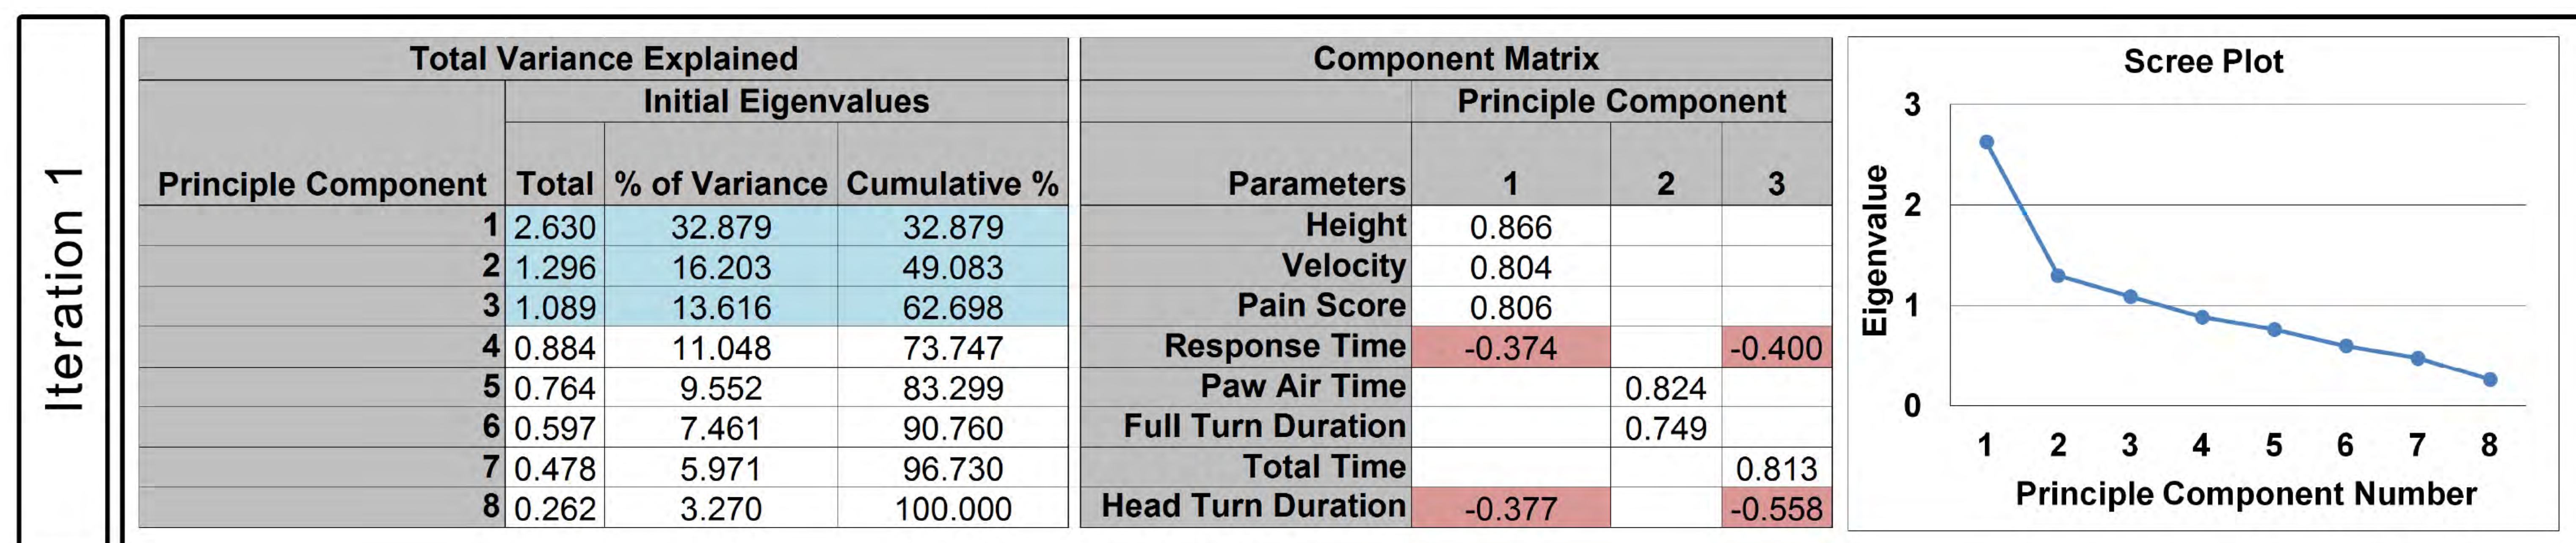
Iteration 1

Total Variance Explained

| Principle Component | Initial Eigenvalues: Total | % of Variance | Cumulative % |
|---|---|---|---|
| 1 | 2.630 | 32.879 | 32.879 |
| 2 | 1.296 | 16.203 | 49.083 |
| 3 | 1.089 | 13.616 | 62.698 |
| 4 | 0.884 | 11.048 | 73.747 |
| 5 | 0.764 | 9.552 | 83.299 |
| 6 | 0.597 | 7.461 | 90.760 |
| 7 | 0.478 | 5.971 | 96.730 |
| 8 | 0.262 | 3.270 | 100.000 |

Component Matrix

| Parameters | Principle Component 1 | 2 | 3 |
|---|---|---|---|
| Height | 0.866 | | |
| Velocity | 0.804 | | |
| Pain Score | 0.806 | | |
| Response Time | -0.374 | | -0.400 |
| Paw Air Time | | 0.824 | |
| Full Turn Duration | | 0.749 | |
| Total Time | | | 0.813 |
| Head Turn Duration | -0.377 | | -0.558 |

Scree Plot
Eigenvalue
3
2
1
0
1 2 3 4 5 6 7 8
Principle Component Number